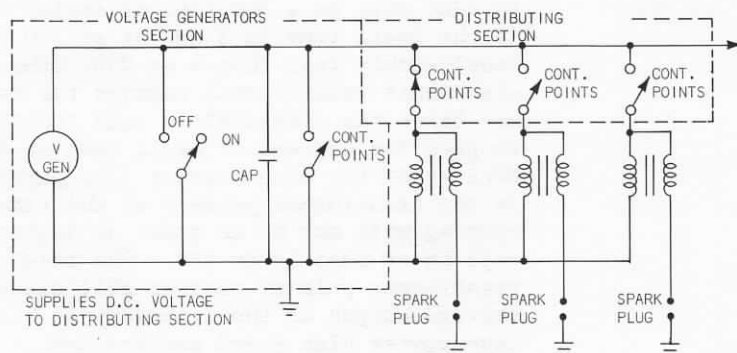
VOLTAGE GENERATORS SECTION

DISTRIBUTING SECTION

V GEN

OFF

ON

CAP

CONT. POINTS

CONT. POINTS

CONT. POINTS

CONT. POINTS

SPARK PLUG

SPARK PLUG

SPARK PLUG

SUPPLIES D.C. VOLTAGE TO DISTRIBUTING SECTION